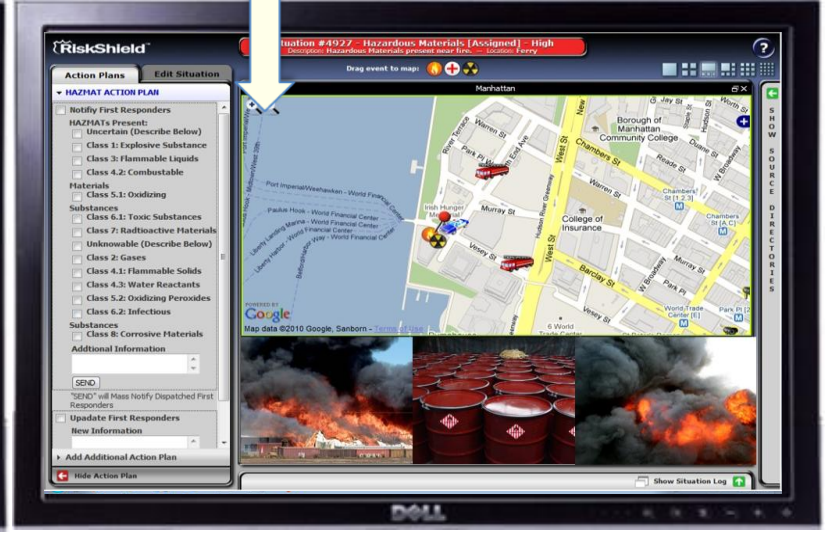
RiskShield

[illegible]tuation #4927 - Hazardous Materials [Assigned] - High
Description: Hazardous Materials present near fire. -- Location: Ferry

Drag event to map:

Action Plans | Edit Situation

HAZMAT ACTION PLAN

Notify First Responders
HAZMATs Present:
Uncertain (Describe Below)
Class 1: Explosive Substance
Class 3: Flammable Liquids
Class 4.2: Combustable Materials
Class 5.1: Oxidizing Substances
Class 6.1: Toxic Substances
Class 7: Radtioactive Materials
Unknowable (Describe Below)
Class 2: Gases
Class 4.1: Flammable Solids
Class 4.3: Water Reactants
Class 5.2: Oxidizing Peroxides
Class 6.2: Infectious Substances
Class 8: Corrosive Materials
Addtional Information

SEND
"SEND" will Mass Notify Dispatched First Responders

Updade First Responders
New Information

Add Additional Action Plan

Hide Action Plan

Manhattan

Port Imperial/Weehawken - World Financial Center
Paulus Hook - World Financial Center
Liberty Landing Marina - World Financial Center
Liberty Harbor - World Financial Center
Belford/Harbor Way - World Financial Center
Warren St
Chambers St
Murray St
Vesey St
Barclay St
West St
North End Ave
River Terrace
Irish Hunger Memorial
College of Insurance
Borough of Manhattan Community College
Reade St
Duane St
Chambers St [1 2 3]
Chambers St [A C]
W Broadway
World Trade Center [E]
6 World Trade Center
Park Pl
Jay St
Worth St
Hudson St
New
POWERED BY Google
Map data ©2010 Google, Sanborn - Terms of Use

SHOW SOURCE DIRECTORIES

Show Situation Log

DELL